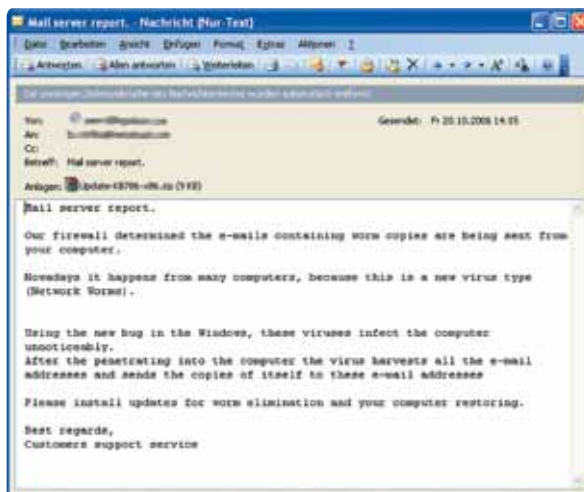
Mail server report. - Nachricht (Nur-Text)

Datei Bearbeiten Ansicht Einfügen Format Extras Aktionen ?

Antworten Allen antworten Weiterleiten

Die zusätzlichen Zeilenumbrüche des Nachrichtentexts wurden automatisch entfernt.

Von: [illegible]
An: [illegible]
Cc:
Betreff: Mail server report.
Gesendet: Fr 20.10.2006 14:05

Anlagen: Update-KB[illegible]-x86.zip ([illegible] KB)

Mail server report.

Our firewall determined the e-mails containing worm copies are being sent from your computer.

Nowadays it happens from many computers, because this is a new virus type (Network Worms).

Using the new bug in the Windows, these viruses infect the computer unnoticeably.
After the penetrating into the computer the virus harvests all the e-mail addresses and sends the copies of itself to these e-mail addresses

Please install updates for worm elimination and your computer restoring.

Best regards,
Customers support service